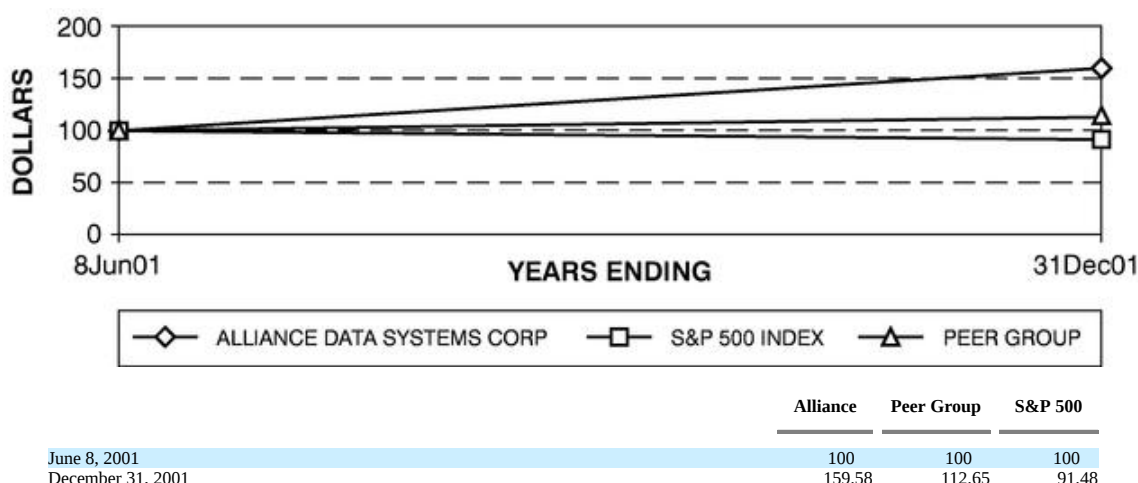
200
150
100
50
0
DOLLARS
8Jun01
YEARS ENDING
31Dec01

ALLIANCE DATA SYSTEMS CORP
S&P 500 INDEX
PEER GROUP

| | Alliance | Peer Group | S&P 500 |
|---|---|---|---|
| June 8, 2001 | 100 | 100 | 100 |
| December 31, 2001 | 159.58 | 112.65 | 91.48 |